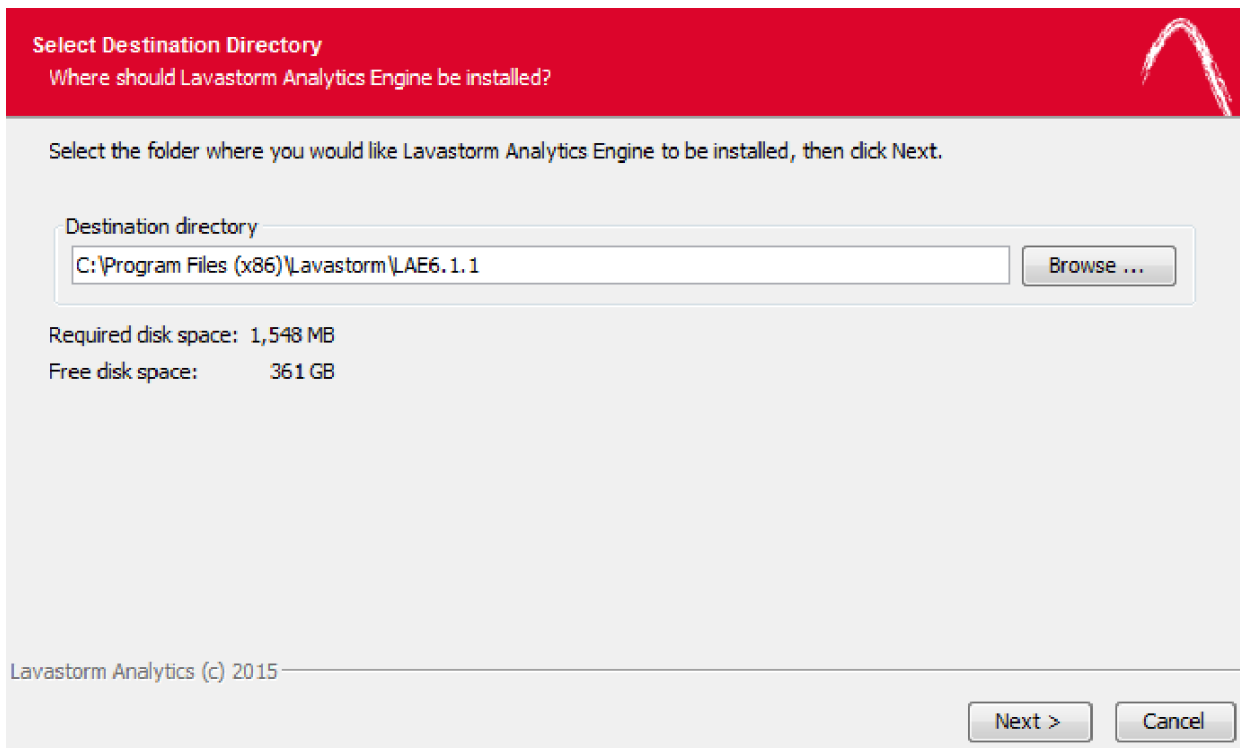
Select Destination Directory
Where should Lavastorm Analytics Engine be installed?

Select the folder where you would like Lavastorm Analytics Engine to be installed, then click Next.

Destination directory
C:\Program Files (x86)\Lavastorm\LAE6.1.1
Browse ...

Required disk space: 1,548 MB
Free disk space: 361 GB

Lavastorm Analytics (c) 2015

Next >
Cancel